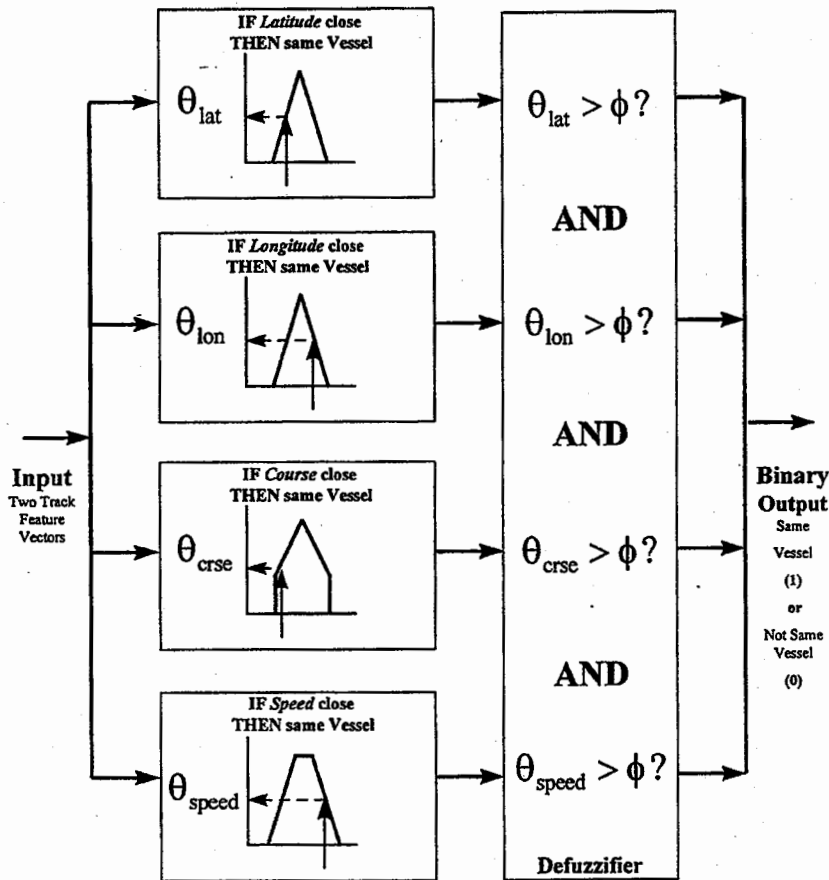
IF *Latitude* close THEN same Vessel

$\theta_{lat}$

IF *Longitude* close THEN same Vessel

$\theta_{lon}$

IF *Course* close THEN same Vessel

$\theta_{crse}$

IF *Speed* close THEN same Vessel

$\theta_{speed}$

Input
Two Track Feature Vectors

$\theta_{lat} > \phi$?

AND

$\theta_{lon} > \phi$?

AND

$\theta_{crse} > \phi$?

AND

$\theta_{speed} > \phi$?

Defuzzifier

Binary Output
Same Vessel (1) or Not Same Vessel (0)